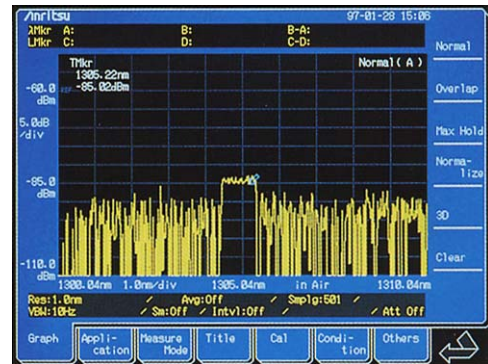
/inritsu 97-01-28 15:06
λMkr A: B: B-A:
LMkr C: D: C-D:

TMkr
1305.22nm
-85.02dBm

Normal( A )

-60.0 dBm
5.0dB /div
-85.0 dBm
-110.0 dBm

1300.04nm 1.0nm/div 1305.04nm in Air 1310.04nm

Res:1.0nm / Avg:Off / Smplg:501 /
VBW:10Hz / Sm:Off / Intvl:Off / / Att Off

Normal
Overlap
Max Hold
Normalize
3D
Clear

Graph
Application
Measure Mode
Title
Cal
Condition
Others